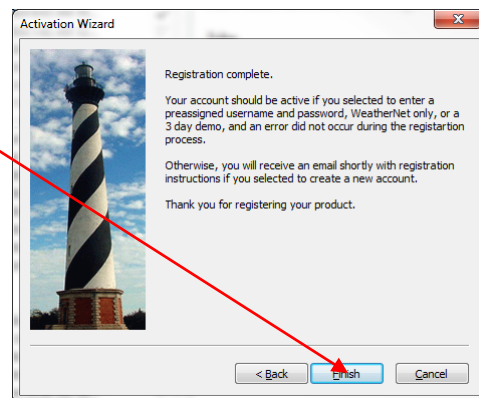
Activation Wizard

Registration complete.

Your account should be active if you selected to enter a preassigned username and password, WeatherNet only, or a 3 day demo, and an error did not occur during the registartion process.

Otherwise, you will receive an email shortly with registration instructions if you selected to create a new account.

Thank you for registering your product.

< Back
Finish
Cancel